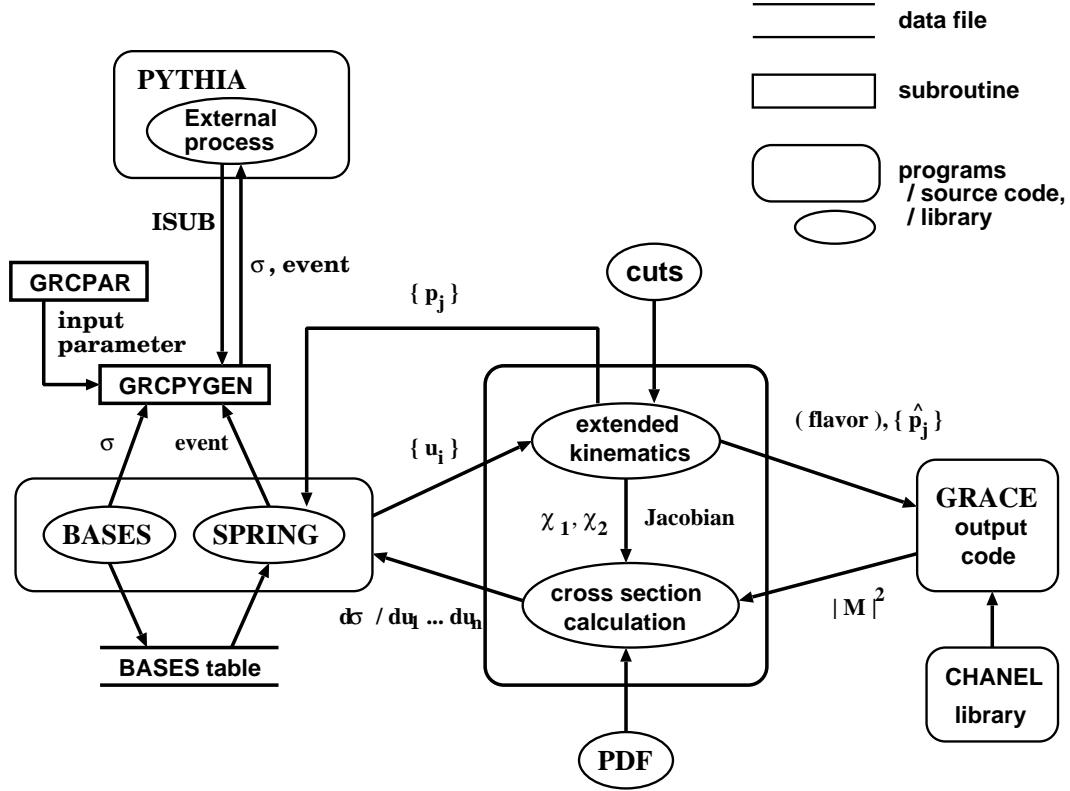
data file

subroutine

programs
/ source code,
/ library

PYTHIA

External process

ISUB

$\sigma$, event

GRCPAR

input parameter

GRCPYGEN

$\{ p_j \}$

cuts

$\sigma$

event

$\{ u_i \}$

extended kinematics

( flavor ), $\{ \hat{p}_j \}$

BASES

SPRING

$\chi_1, \chi_2$

Jacobian

GRACE
output code

cross section calculation

$d\sigma / du_1 \ldots du_n$

$| M |^2$

BASES table

CHANEL
library

PDF